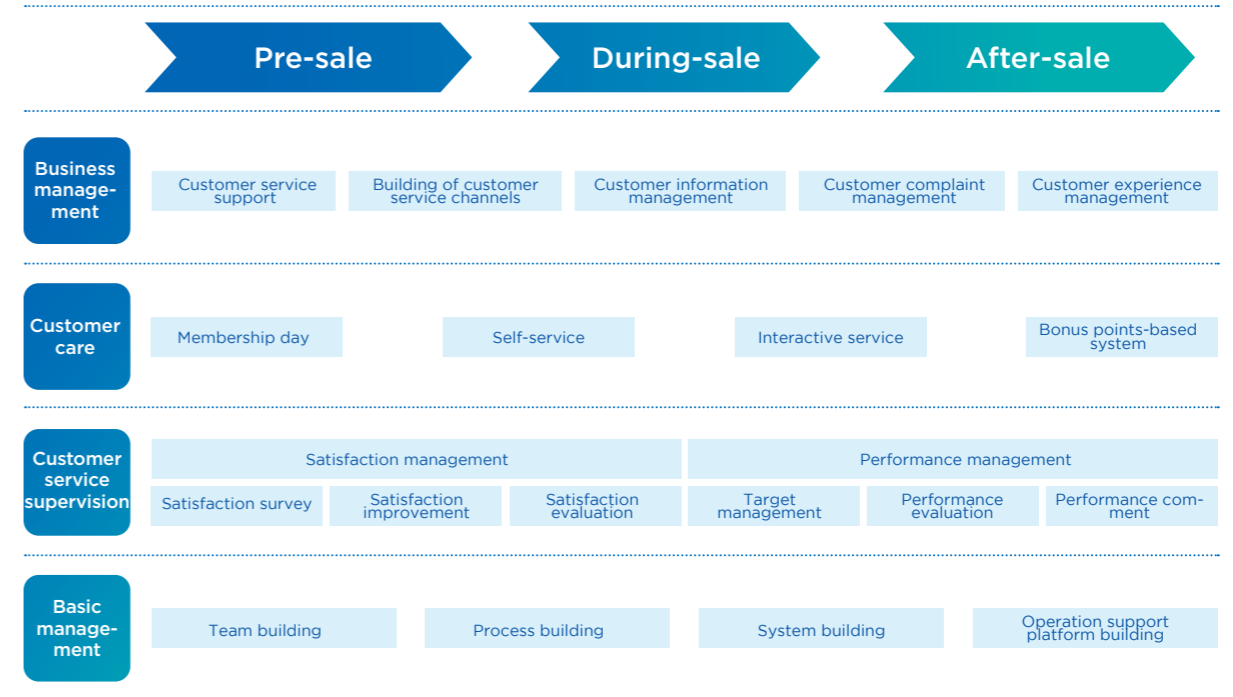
Pre-sale

During-sale

After-sale

Business management

Customer service support

Building of customer service channels

Customer information management

Customer complaint management

Customer experience management

Customer care

Membership day

Self-service

Interactive service

Bonus points-based system

Customer service supervision

Satisfaction management

Performance management

Satisfaction survey

Satisfaction improvement

Satisfaction evaluation

Target management

Performance evaluation

Performance comment

Basic management

Team building

Process building

System building

Operation support platform building